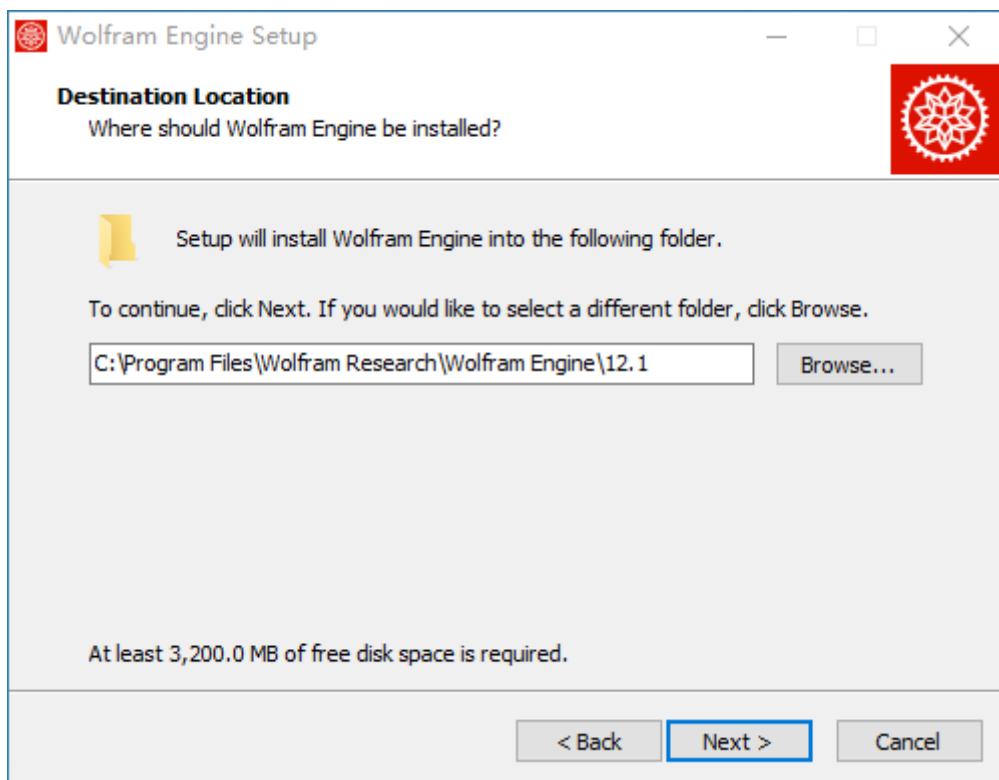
Wolfram Engine Setup

Destination Location
Where should Wolfram Engine be installed?

Setup will install Wolfram Engine into the following folder.

To continue, click Next. If you would like to select a different folder, click Browse.

C:\Program Files\Wolfram Research\Wolfram Engine\12.1

Browse...

At least 3,200.0 MB of free disk space is required.

< Back

Next >

Cancel